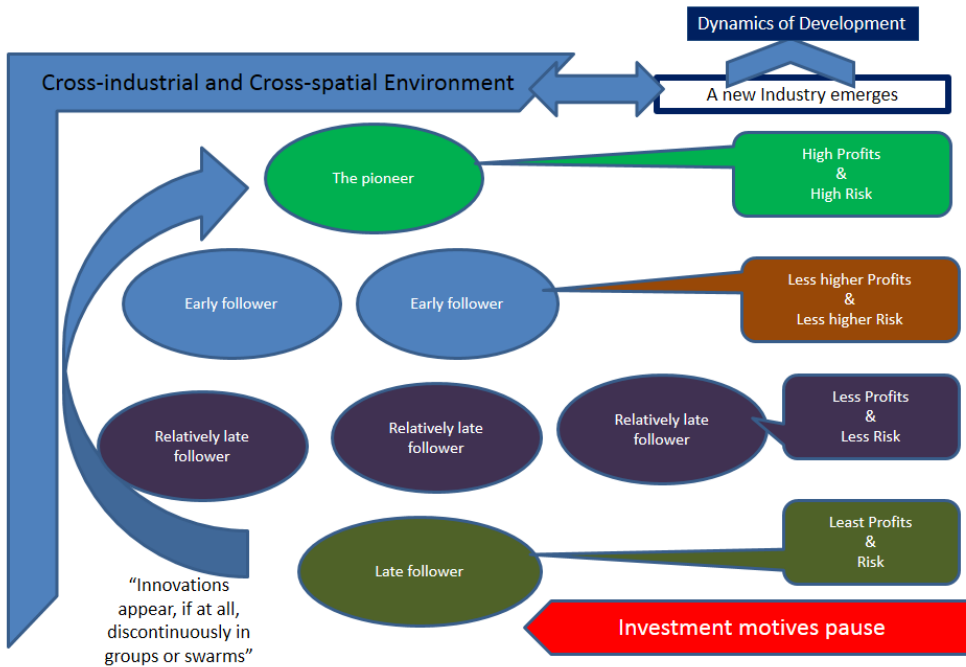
Dynamics of Development

Cross-industrial and Cross-spatial Environment

A new Industry emerges

The pioneer

High Profits & High Risk

Early follower

Early follower

Less higher Profits & Less higher Risk

Relatively late follower

Relatively late follower

Relatively late follower

Less Profits & Less Risk

Late follower

Least Profits & Risk

"Innovations appear, if at all, discontinuously in groups or swarms"

Investment motives pause